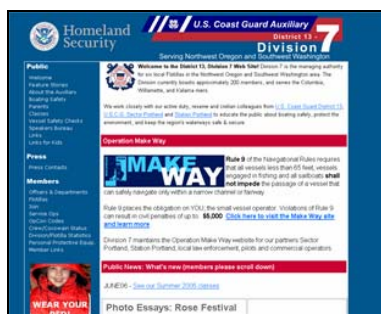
Homeland Security

U.S. Coast Guard Auxiliary

District 13 - Division 7

Serving Northwest Oregon and Southwest Washington

Public
Welcome
Feature Stories
About the Auxiliary
Boating Safety
Parents
Classes
Vessel Safety Checks
Speakers Bureau
Links
Links for Kids

Press
Press Contacts

Members
Officers & Departments
Flotillas
Staff
Service Ops
OpCon Codes
Crew/Coxswain Status
Division/Flotilla Statistics
Personal Protective Equip
Member Links

WEAR YOUR

Welcome to the District 13, Division 7 Web Site! Division 7 is the managing authority for six local Flotillas in the Northwest Oregon and Southwest Washington area. The Division currently boasts approximately 200 members, and serves the Columbia, Willamette, and Kalama rivers.

We work closely with our active duty, reserve and civilian colleagues from U.S. Coast Guard District 13, U.S.C.G. Sector Portland and Station Portland to educate the public about boating safety, protect the environment, and keep the region's waterways safe & secure.

Operation Make Way

MAKE WAY

Rule 9 of the Navigational Rules requires that all vessels less than 65 feet; vessels engaged in fishing and all sailboats shall not impede the passage of a vessel that can safely navigate only within a narrow channel or fairway.

Rule 9 places the obligation on YOU, the small vessel operator. Violations of Rule 9 can result in civil penalties of up to: $5,000 Click here to visit the Make Way site and learn more

Division 7 maintains the Operation Make Way website for our partners Sector Portland, Station Portland, local law enforcement, pilots and commercial operators.

Public News: What's new (members please scroll down)

JUNE06 - See our Summer 2006 classes

Photo Essays: Rose Festival